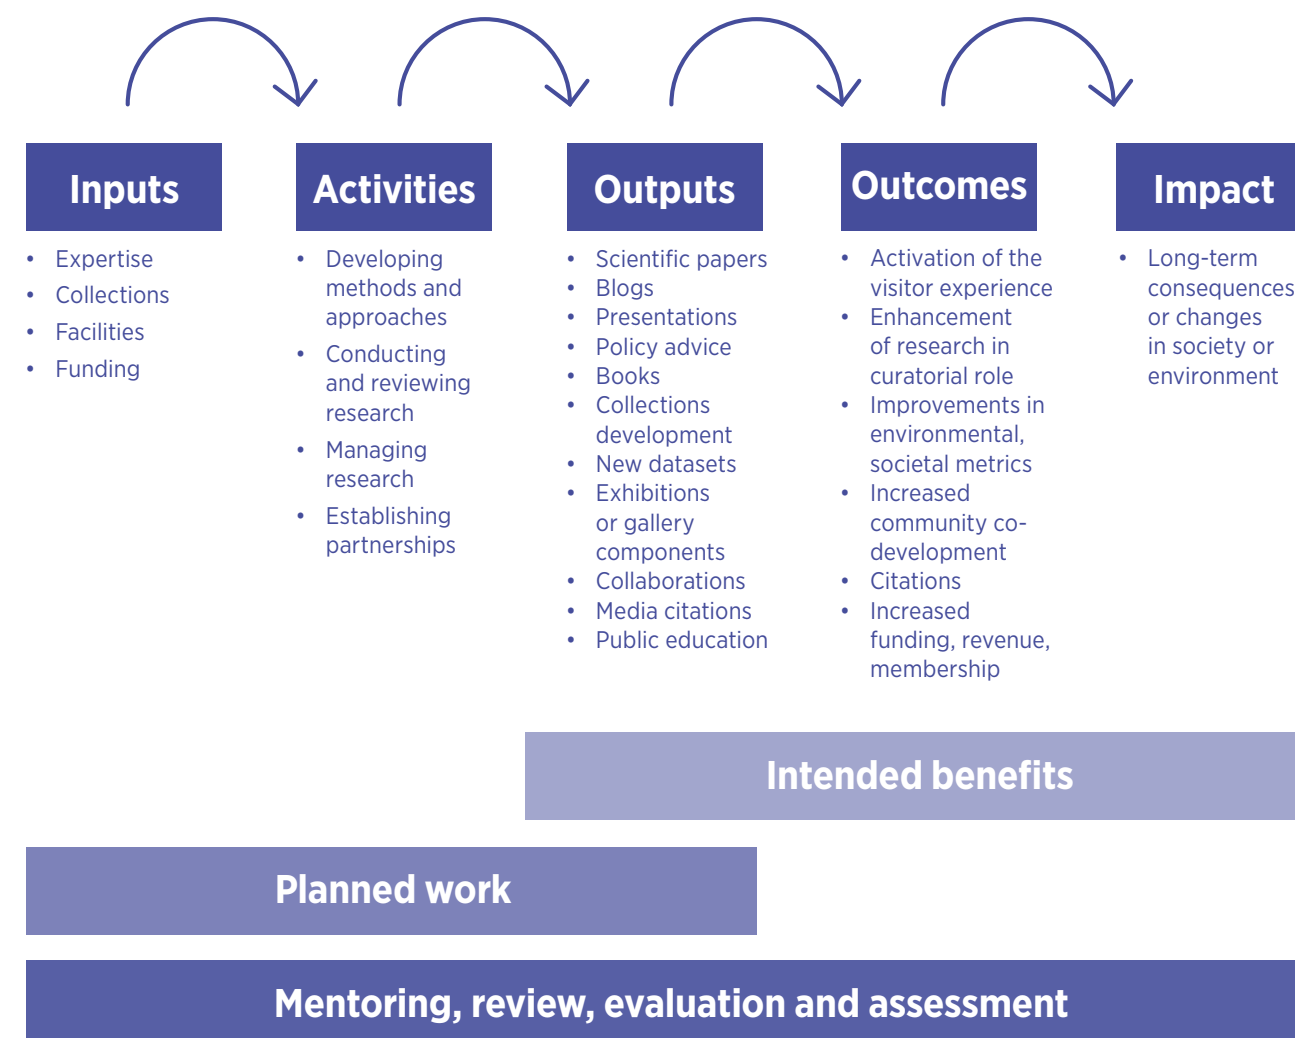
Inputs

- Expertise
- Collections
- Facilities
- Funding

Activities

- Developing methods and approaches
- Conducting and reviewing research
- Managing research
- Establishing partnerships

Outputs

- Scientific papers
- Blogs
- Presentations
- Policy advice
- Books
- Collections development
- New datasets
- Exhibitions or gallery components
- Collaborations
- Media citations
- Public education

Outcomes

- Activation of the visitor experience
- Enhancement of research in curatorial role
- Improvements in environmental, societal metrics
- Increased community co-development
- Citations
- Increased funding, revenue, membership

Impact

- Long-term consequences or changes in society or environment

Intended benefits

Planned work

Mentoring, review, evaluation and assessment